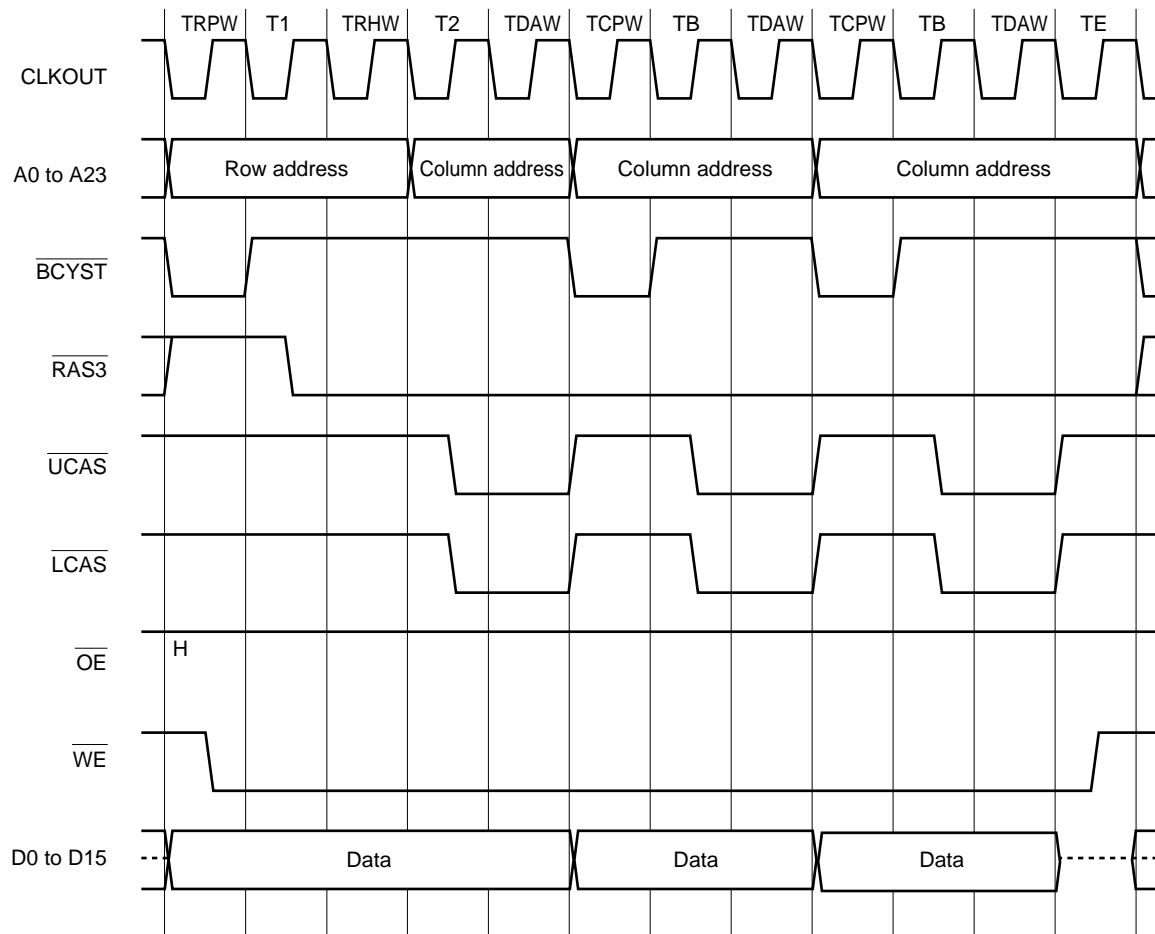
TRPW T1 TRHW T2 TDAW TCPW TB TDAW TCPW TB TDAW TE

CLKOUT

A0 to A23
Row address
Column address
Column address
Column address

$\overline{BCYST}$

$\overline{RAS3}$

$\overline{UCAS}$

$\overline{LCAS}$

$\overline{OE}$
H

$\overline{WE}$

D0 to D15
Data
Data
Data